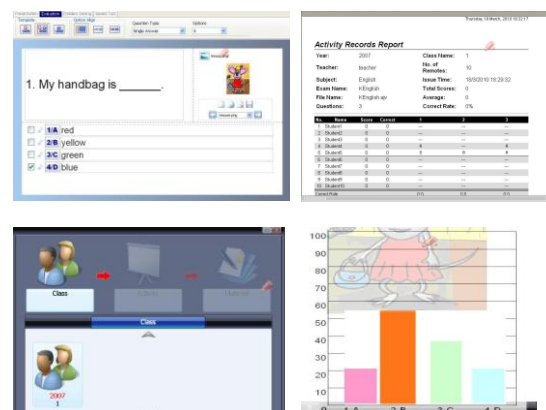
Template
Question Type
Single Answer
Options
1. My handbag is ______.
1 A red
2 B yellow
3 C green
4 D blue

Thursday, 18 March, 2010 10:32:17
Activity Records Report
Year: 2007
Class Name: 1
Teacher: teacher
No. of Remotes: 10
Subject: English
Issue Time: 18/3/2010 10:29:32
Exam Name: KEnglish
Total Scores: 0
File Name: KEnglish.ajv
Average: 0
Questions: 3
Correct Rate: 0%

| No. | Name | Score | Correct | 1 | 2 | 3 |
|---|---|---|---|---|---|---|
| 1 | Student1 | 0 | 0 | --- | --- | --- |
| 2 | Student2 | 0 | 0 | --- | --- | --- |
| 3 | Student3 | 0 | 0 | --- | --- | --- |
| 4 | Student4 | 0 | 0 | A | --- | A |
| 5 | Student5 | 0 | 0 | B | B | A |
| 6 | Student6 | 0 | 0 | --- | --- | --- |
| 7 | Student7 | 0 | 0 | --- | --- | --- |
| 8 | Student8 | 0 | 0 | --- | --- | --- |
| 9 | Student9 | 0 | 0 | --- | --- | --- |
| 10 | Student10 | 0 | 0 | --- | --- | --- |
| Correct Rate | | | | 0% | 0% | 0% |

Class
Class
2007
1

100
90
80
70
60
50
40
30
20
10
0
1 A
2 B
3 C
4 D